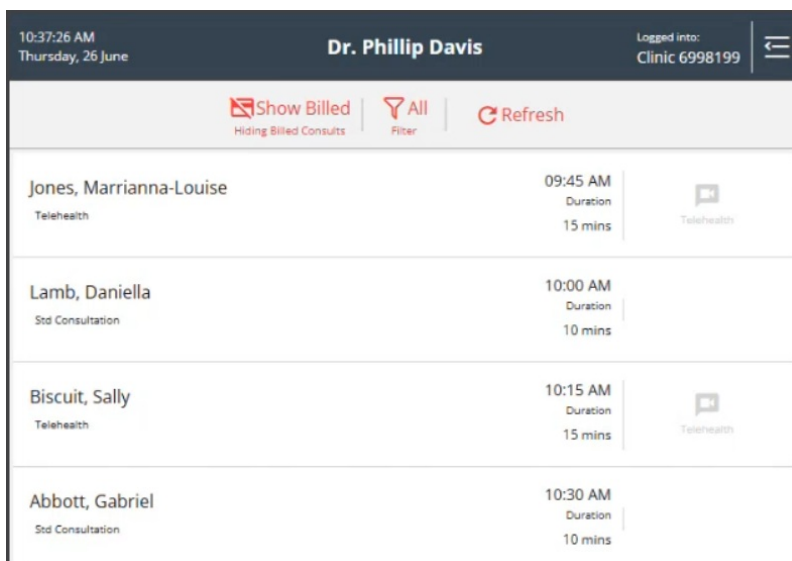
10:37:26 AM
Thursday, 26 June

Dr. Phillip Davis

Logged into:
Clinic 6998199

Show Billed
Hiding Billed Consults

All
Filter

Refresh

Jones, Marrianna-Louise
Telehealth
09:45 AM
Duration
15 mins
Telehealth

Lamb, Daniella
Std Consultation
10:00 AM
Duration
10 mins

Biscuit, Sally
Telehealth
10:15 AM
Duration
15 mins
Telehealth

Abbott, Gabriel
Std Consultation
10:30 AM
Duration
10 mins